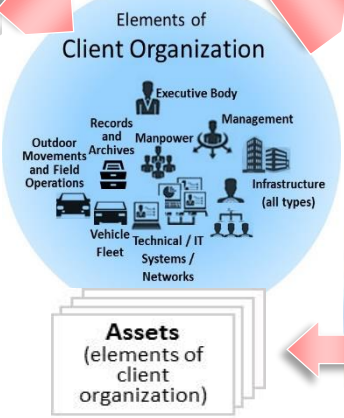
Elements of
Client Organization

Executive Body

Records and Archives

Management

Manpower

Outdoor Movements and Field Operations

Infrastructure (all types)

Vehicle Fleet

Technical / IT Systems / Networks

Assets
(elements of client organization)